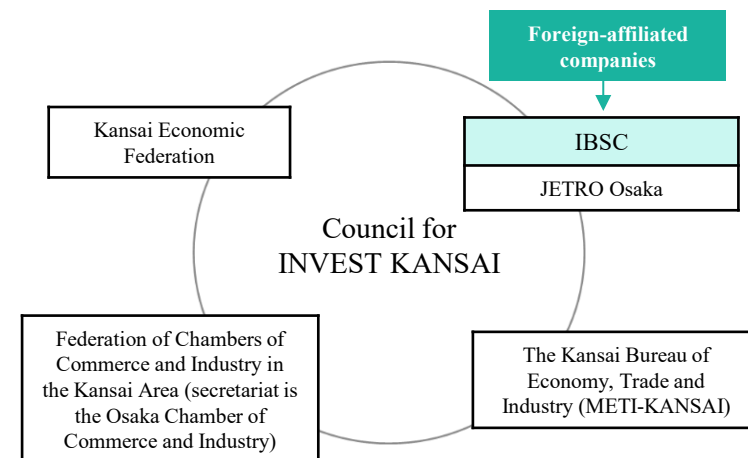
Foreign-affiliated companies

IBSC

JETRO Osaka

Kansai Economic Federation

Council for INVEST KANSAI

Federation of Chambers of Commerce and Industry in the Kansai Area (secretariat is the Osaka Chamber of Commerce and Industry)

The Kansai Bureau of Economy, Trade and Industry (METI-KANSAI)